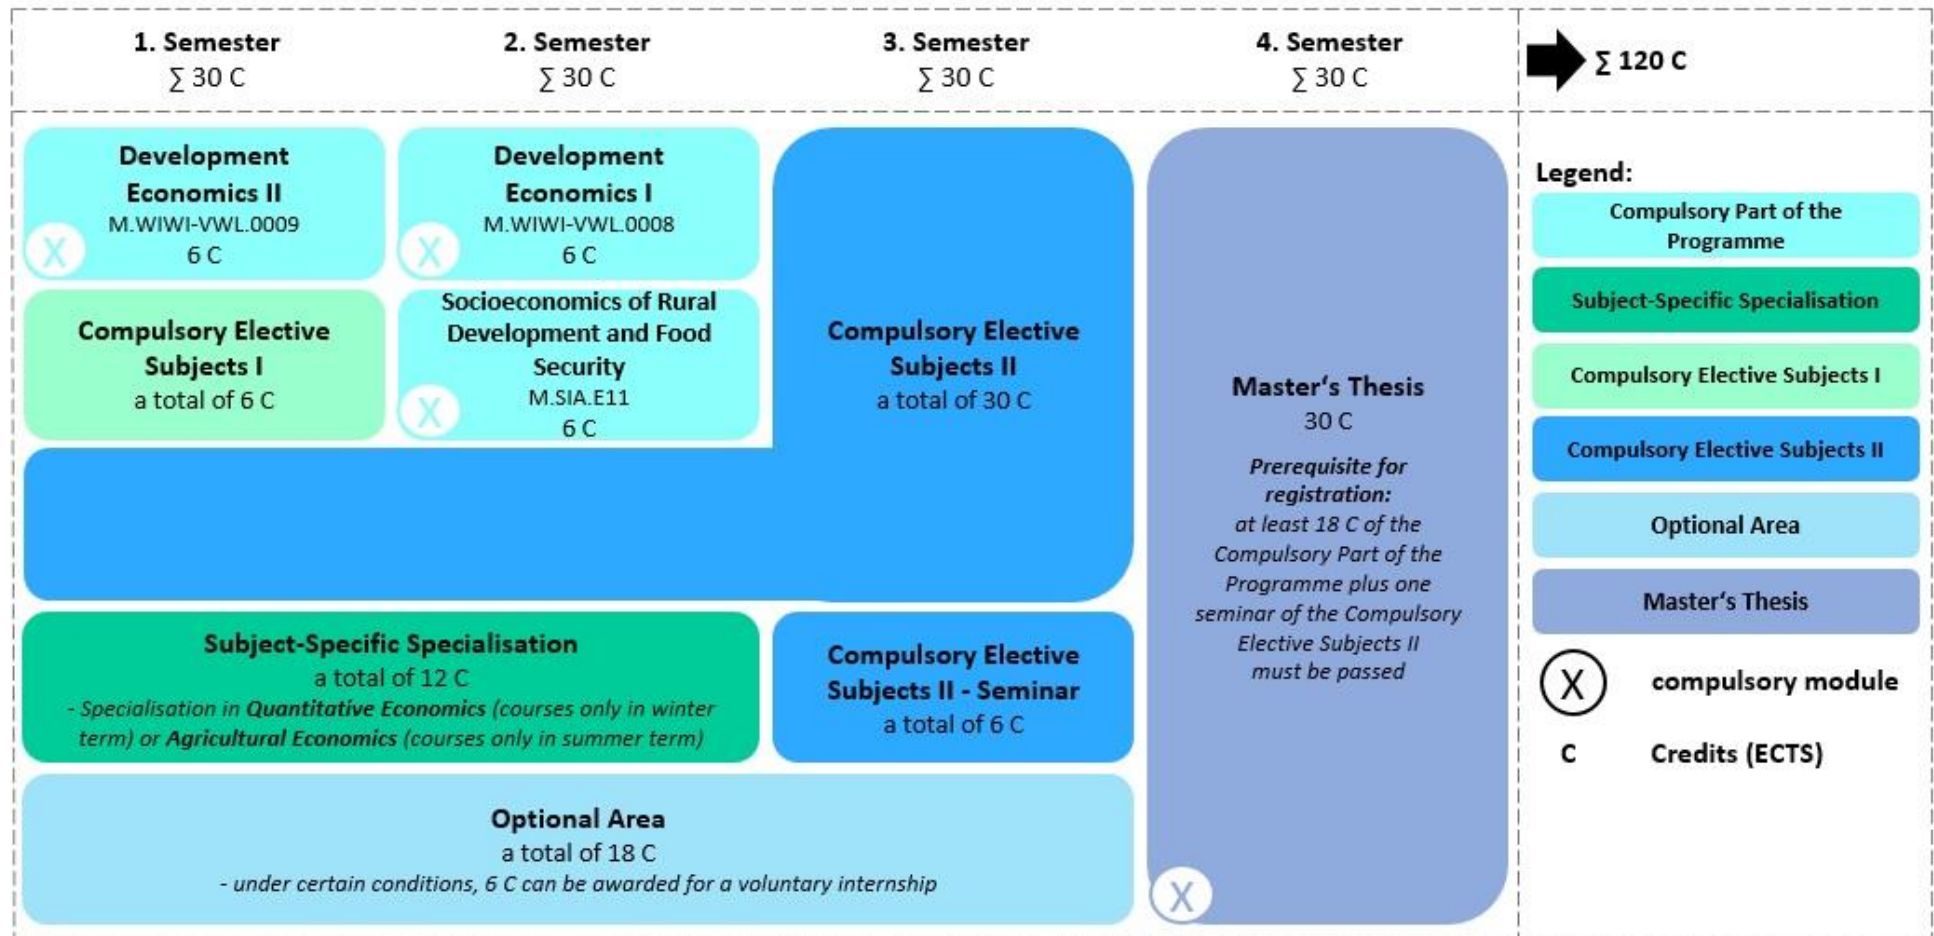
1. Semester
$\sum$ 30 C

2. Semester
$\sum$ 30 C

3. Semester
$\sum$ 30 C

4. Semester
$\sum$ 30 C

$\sum$ 120 C

Development Economics II
M.WIWI-VWL.0009
6 C
X

Development Economics I
M.WIWI-VWL.0008
6 C
X

Compulsory Elective Subjects I
a total of 6 C

Socioeconomics of Rural Development and Food Security
M.SIA.E11
6 C
X

Compulsory Elective Subjects II
a total of 30 C

Master's Thesis
30 C
Prerequisite for registration:
at least 18 C of the Compulsory Part of the Programme plus one seminar of the Compulsory Elective Subjects II must be passed
X

Subject-Specific Specialisation
a total of 12 C
- Specialisation in Quantitative Economics (courses only in winter term) or Agricultural Economics (courses only in summer term)

Compulsory Elective Subjects II - Seminar
a total of 6 C

Optional Area
a total of 18 C
- under certain conditions, 6 C can be awarded for a voluntary internship

Legend:
Compulsory Part of the Programme
Subject-Specific Specialisation
Compulsory Elective Subjects I
Compulsory Elective Subjects II
Optional Area
Master's Thesis
X compulsory module
C Credits (ECTS)